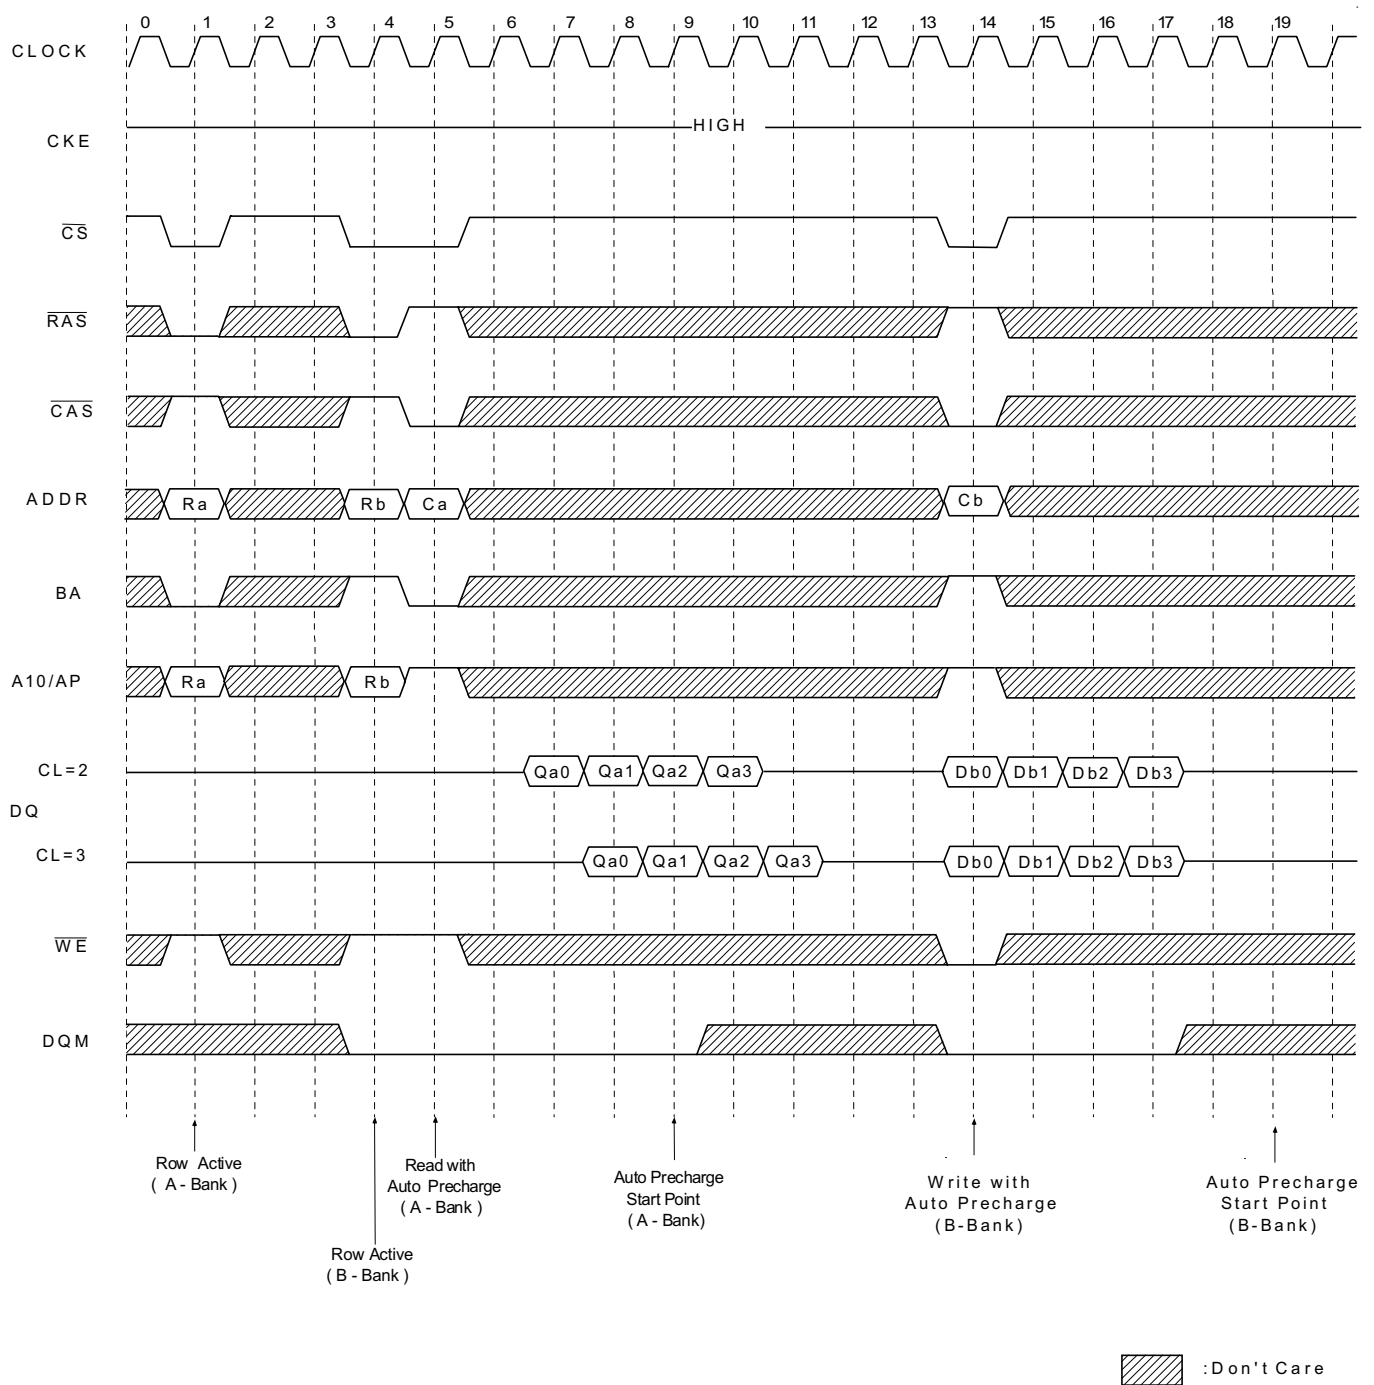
0 1 2 3 4 5 6 7 8 9 10 11 12 13 14 15 16 17 18 19

CLOCK

CKE

HIGH

$\overline{CS}$

$\overline{RAS}$

$\overline{CAS}$

ADDR

Ra

Rb

Ca

Cb

BA

A10/AP

Ra

Rb

CL=2

Qa0 Qa1 Qa2 Qa3

Db0 Db1 Db2 Db3

DQ

CL=3

Qa0 Qa1 Qa2 Qa3

Db0 Db1 Db2 Db3

$\overline{WE}$

DQM

Row Active
( A - Bank )

Row Active
( B - Bank )

Read with
Auto Precharge
( A - Bank )

Auto Precharge
Start Point
( A - Bank)

Write with
Auto Precharge
(B-Bank)

Auto Precharge
Start Point
(B-Bank)

:Don't Care